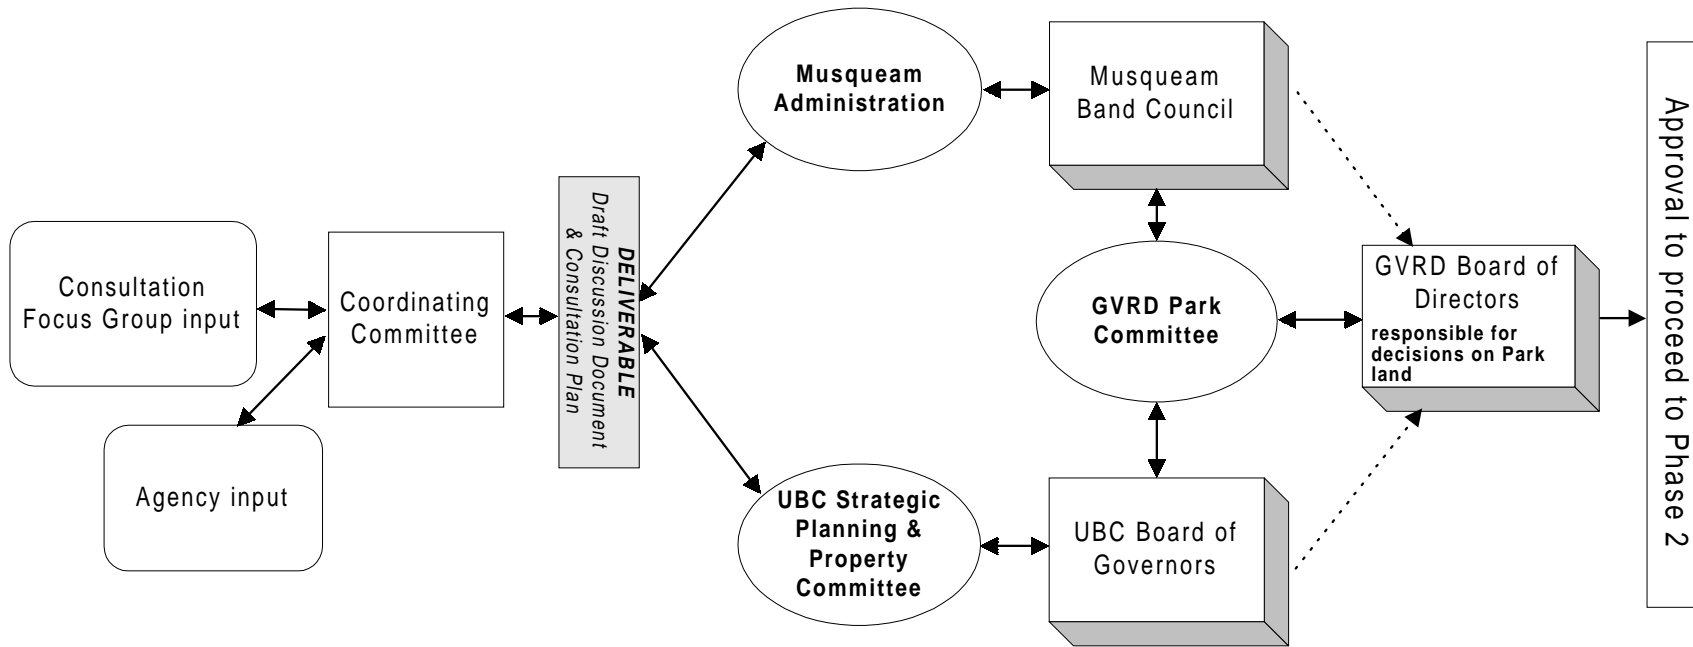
Consultation Focus Group input

Agency input

Coordinating Committee

DELIVERABLE
Draft Discussion Document & Consultation Plan

Musqueam Administration

Musqueam Band Council

GVRD Park Committee

UBC Strategic Planning & Property Committee

UBC Board of Governors

GVRD Board of Directors
responsible for decisions on Park land

Approval to proceed to Phase 2